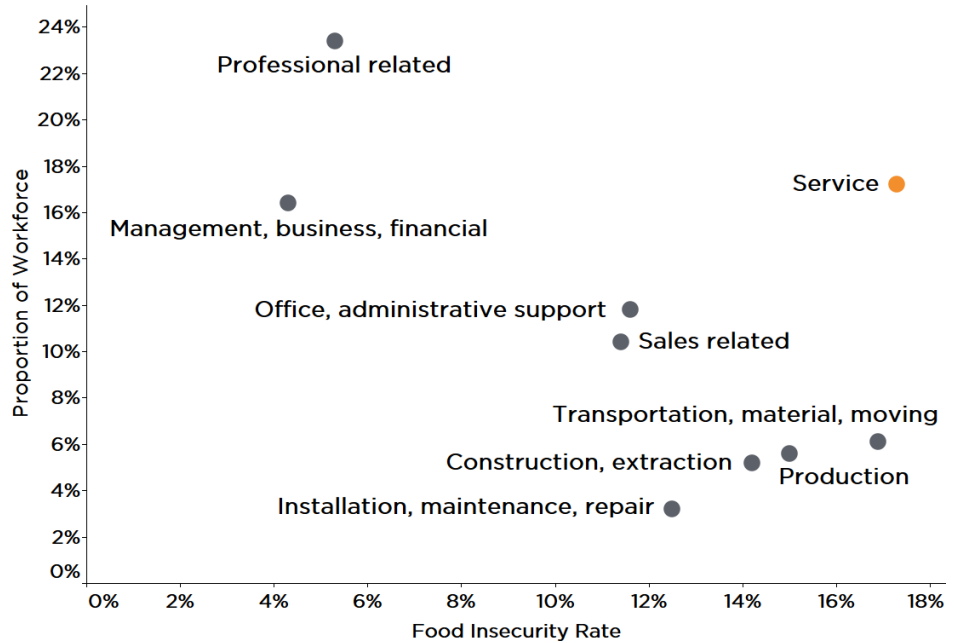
24%
22%
20%
18%
16%
14%
12%
10%
8%
6%
4%
2%
0%

Proportion of Workforce

Professional related

Service

Management, business, financial

Office, administrative support

Sales related

Transportation, material, moving

Construction, extraction

Production

Installation, maintenance, repair

0%
2%
4%
6%
8%
10%
12%
14%
16%
18%

Food Insecurity Rate